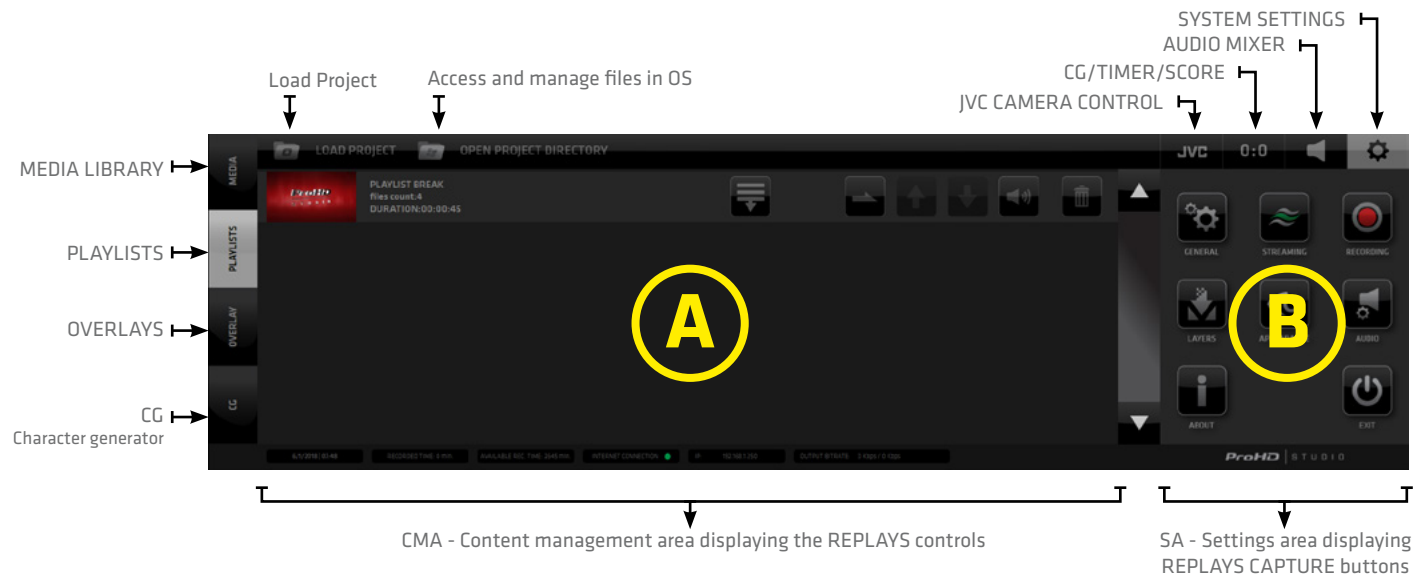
SYSTEM SETTINGS

AUDIO MIXER

CG/TIMER/SCORE

JVC CAMERA CONTROL

Load Project

Access and manage files in OS

MEDIA LIBRARY

PLAYLISTS

OVERLAYS

CG
Character generator

LOAD PROJECT

OPEN PROJECT DIRECTORY

JVC

0:0

MEDIA

PLAYLISTS

OVERLAY

CG

PLAYLIST BREAK
files count:4
DURATION:00:00:45

A

B

GENERAL

STREAMING

RECORDING

LAYERS

AP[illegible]

AUDIO

ABOUT

EXIT

ProHD | STUDIO

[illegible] RECORDED TIME: 0 min AVAILABLE REC. TIME: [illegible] INTERNET CONNECTION IP: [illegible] OUTPUT BITRATE: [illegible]

CMA - Content management area displaying the REPLAYS controls

SA - Settings area displaying REPLAYS CAPTURE buttons